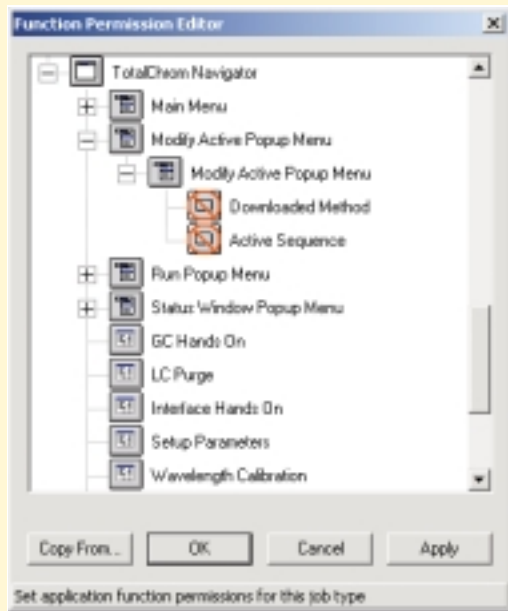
Function Permission Editor

TotalChrom Navigator
Main Menu
Modify Active Popup Menu
Modify Active Popup Menu
Downloaded Method
Active Sequence
Run Popup Menu
Status Window Popup Menu
GC Hands On
LC Purge
Interface Hands On
Setup Parameters
Wavelength Calibration

Copy From... | OK | Cancel | Apply

Set application function permissions for this job type